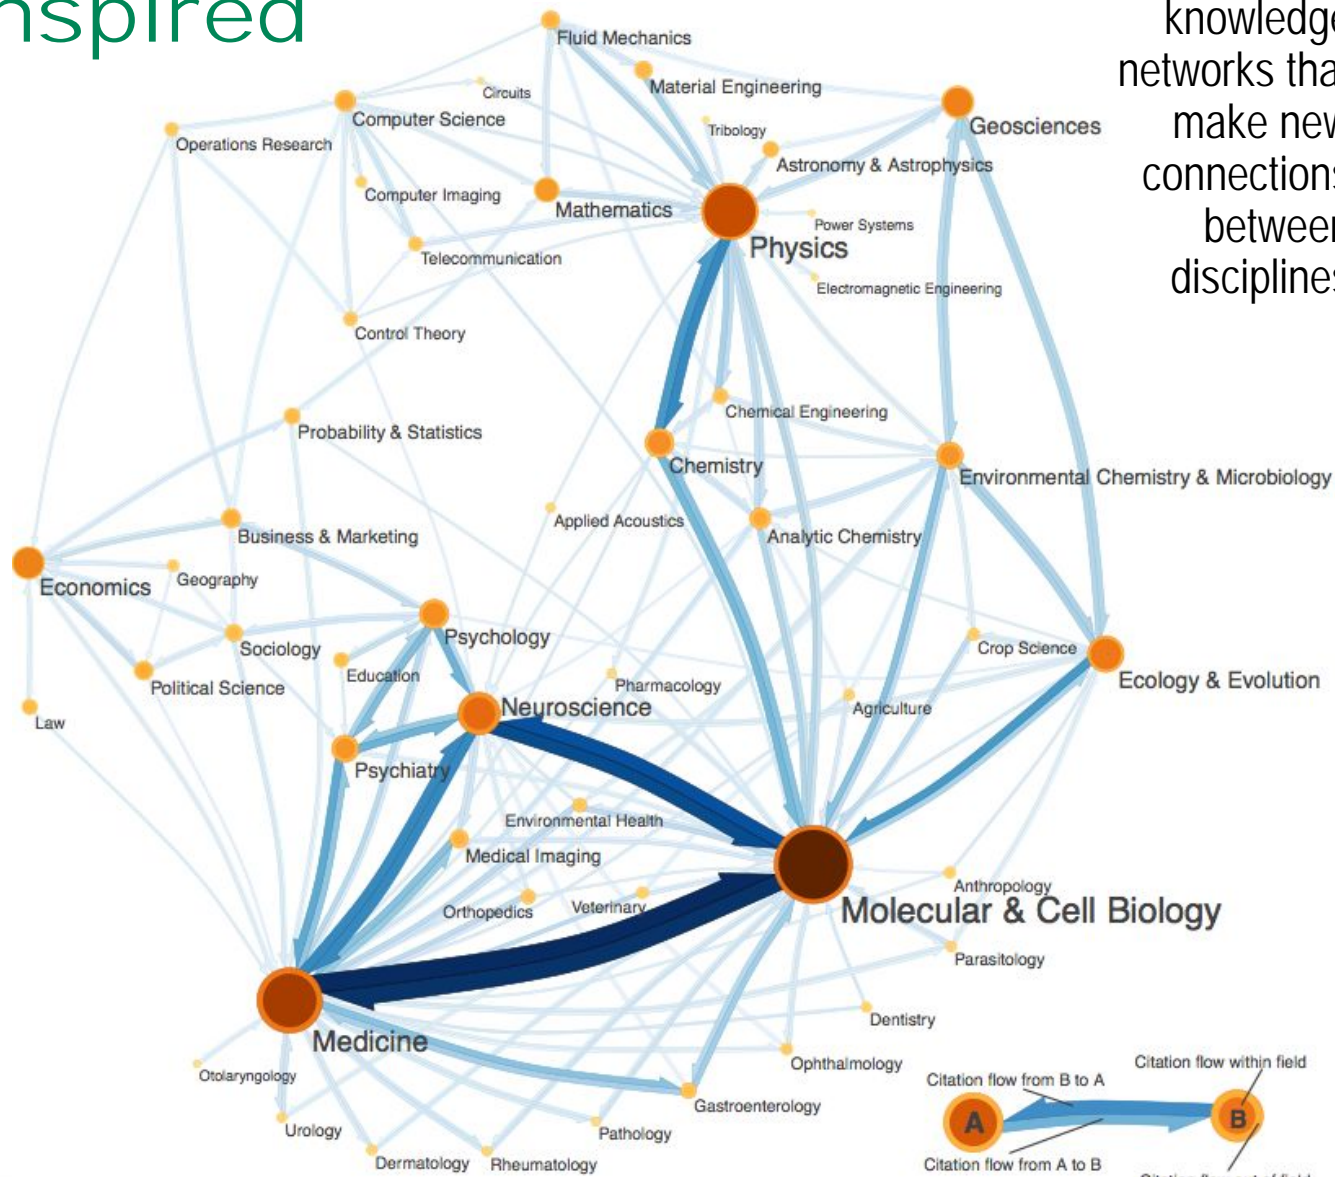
nspired

knowledge networks tha make new connections between disciplines

Fluid Mechanics
Circuits
Material Engineering
Computer Science
Geosciences
Operations Research
Tribology
Astronomy & Astrophysics
Computer Imaging
Mathematics
Power Systems
Physics
Telecommunication
Electromagnetic Engineering
Control Theory
Chemical Engineering
Probability & Statistics
Chemistry
Environmental Chemistry & Microbiology
Applied Acoustics
Business & Marketing
Analytic Chemistry
Economics
Geography
Sociology
Psychology
Crop Science
Education
Ecology & Evolution
Political Science
Pharmacology
Neuroscience
Agriculture
Law
Psychiatry
Environmental Health
Medical Imaging
Anthropology
Orthopedics
Veterinary
Molecular & Cell Biology
Parasitology
Medicine
Dentistry
Otolaryngology
Ophthalmology
Citation flow within field
Citation flow from B to A
Gastroenterology
Urology
A
B
Pathology
Dermatology
Rheumatology
Citation flow from A to B